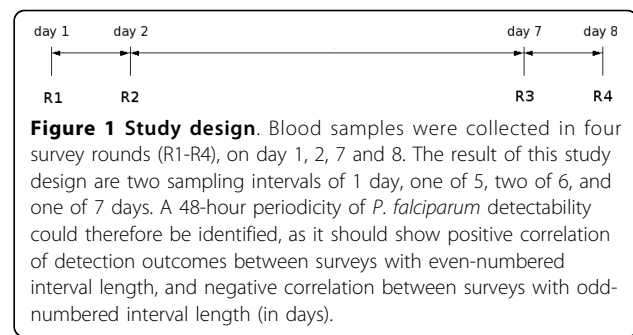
day 1 day 2 day 7 day 8

R1 R2 R3 R4

**Figure 1 Study design**. Blood samples were collected in four survey rounds (R1-R4), on day 1, 2, 7 and 8. The result of this study design are two sampling intervals of 1 day, one of 5, two of 6, and one of 7 days. A 48-hour periodicity of *P. falciparum* detectability could therefore be identified, as it should show positive correlation of detection outcomes between surveys with even-numbered interval length, and negative correlation between surveys with odd-numbered interval length (in days).